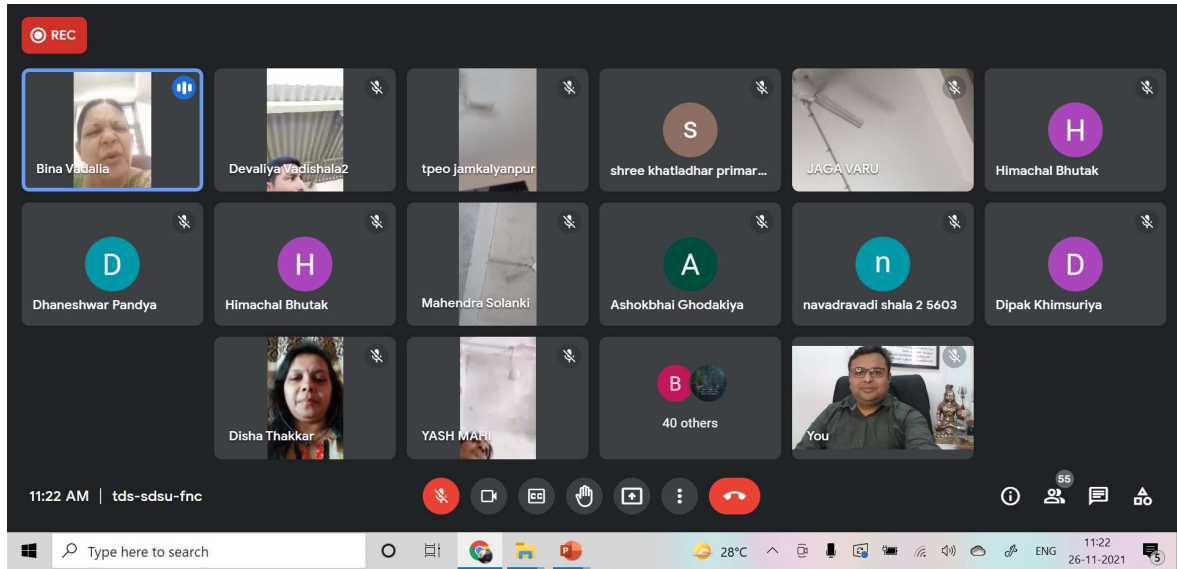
REC

Bina Vadalia

Devaliya Vadishala2

tpeo jamkalyanpur

S
shree khatladhar primar...

JAGA VARU

H
Himachal Bhutak

D
Dhaneshwar Pandya

H
Himachal Bhutak

Mahendra Solanki

A
Ashokbhai Ghodakiya

n
navadravadi shala 2 5603

D
Dipak Khimsuriya

Disha Thakkar

YASH MAHI

B
40 others

You

11:22 AM | tds-sdsu-fnc

55

Type here to search

28°C

ENG

11:22
26-11-2021

5